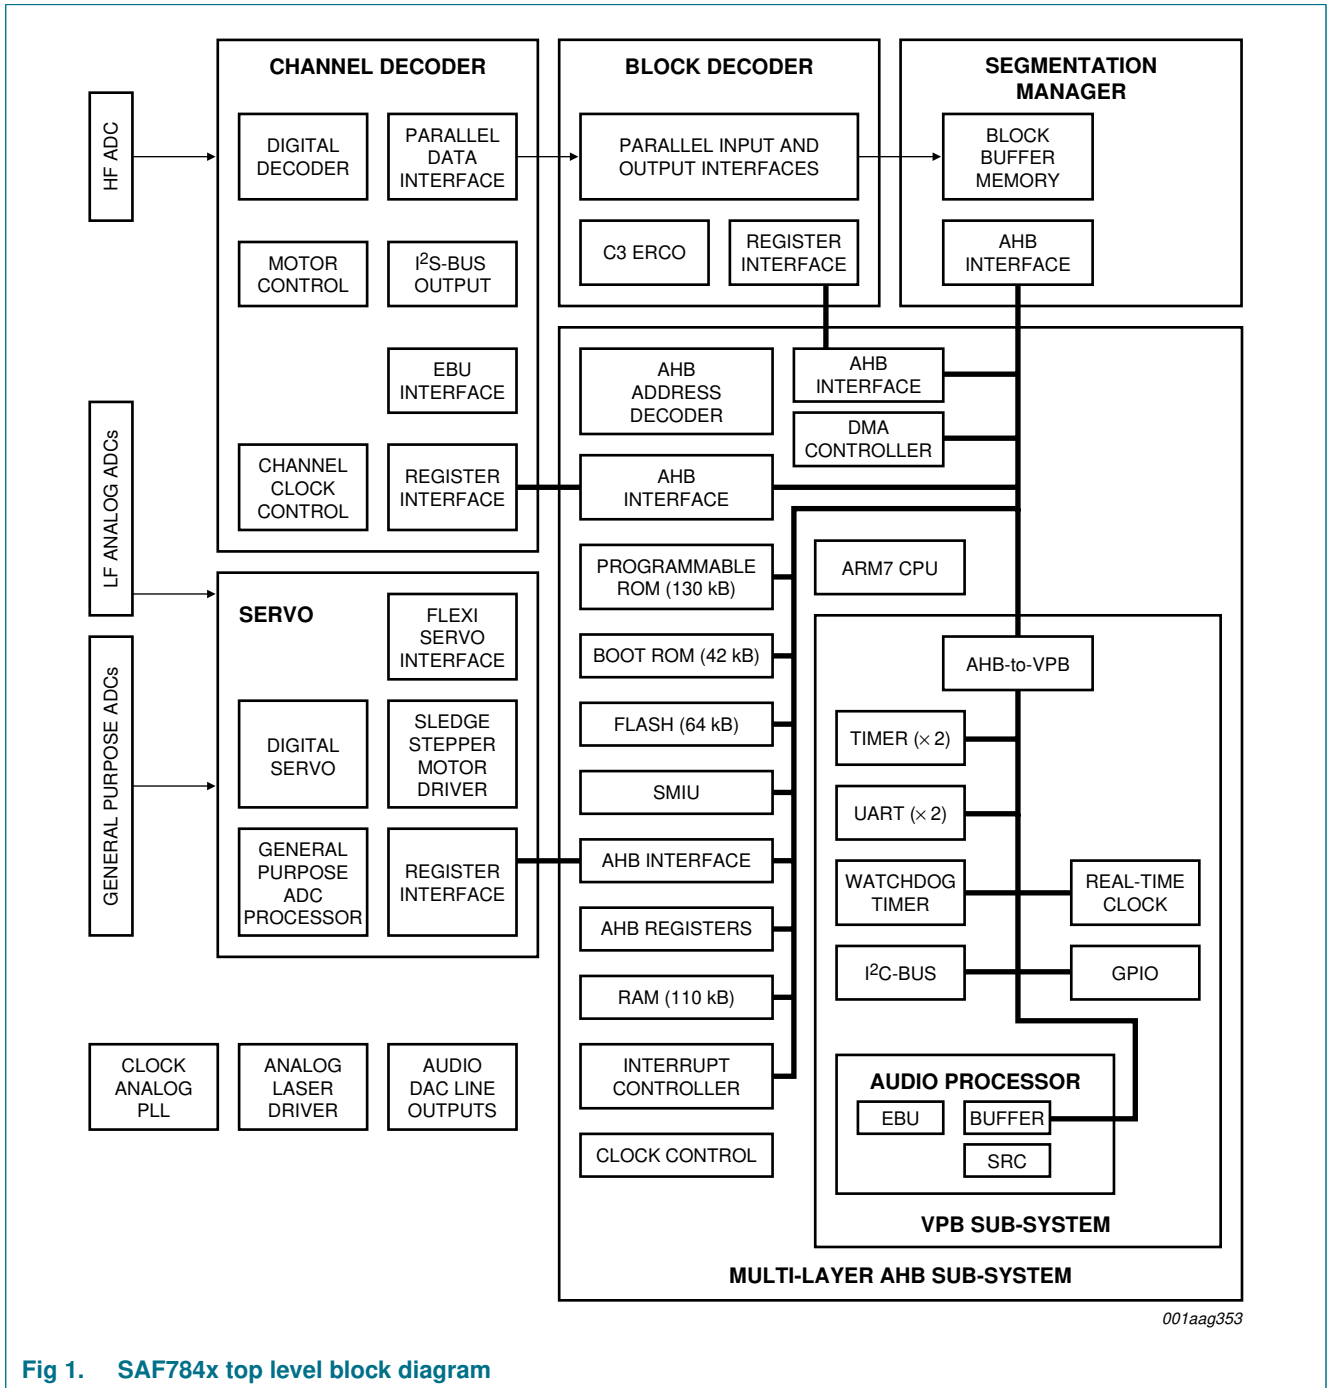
HF ADC

LF ANALOG ADCs

GENERAL PURPOSE ADCs

CHANNEL DECODER

DIGITAL DECODER

PARALLEL DATA INTERFACE

MOTOR CONTROL

$I^2$S-BUS OUTPUT

EBU INTERFACE

CHANNEL CLOCK CONTROL

REGISTER INTERFACE

BLOCK DECODER

PARALLEL INPUT AND OUTPUT INTERFACES

C3 ERCO

REGISTER INTERFACE

SEGMENTATION MANAGER

BLOCK BUFFER MEMORY

AHB INTERFACE

AHB ADDRESS DECODER

AHB INTERFACE

DMA CONTROLLER

AHB INTERFACE

PROGRAMMABLE ROM (130 kB)

ARM7 CPU

BOOT ROM (42 kB)

AHB-to-VPB

FLASH (64 kB)

TIMER ($\times$ 2)

SMIU

UART ($\times$ 2)

AHB INTERFACE

WATCHDOG TIMER

REAL-TIME CLOCK

AHB REGISTERS

$I^2$C-BUS

GPIO

RAM (110 kB)

INTERRUPT CONTROLLER

AUDIO PROCESSOR

EBU

BUFFER

SRC

CLOCK CONTROL

VPB SUB-SYSTEM

MULTI-LAYER AHB SUB-SYSTEM

SERVO

FLEXI SERVO INTERFACE

DIGITAL SERVO

SLEDGE STEPPER MOTOR DRIVER

GENERAL PURPOSE ADC PROCESSOR

REGISTER INTERFACE

CLOCK ANALOG PLL

ANALOG LASER DRIVER

AUDIO DAC LINE OUTPUTS

001aag353

Fig 1. SAF784x top level block diagram